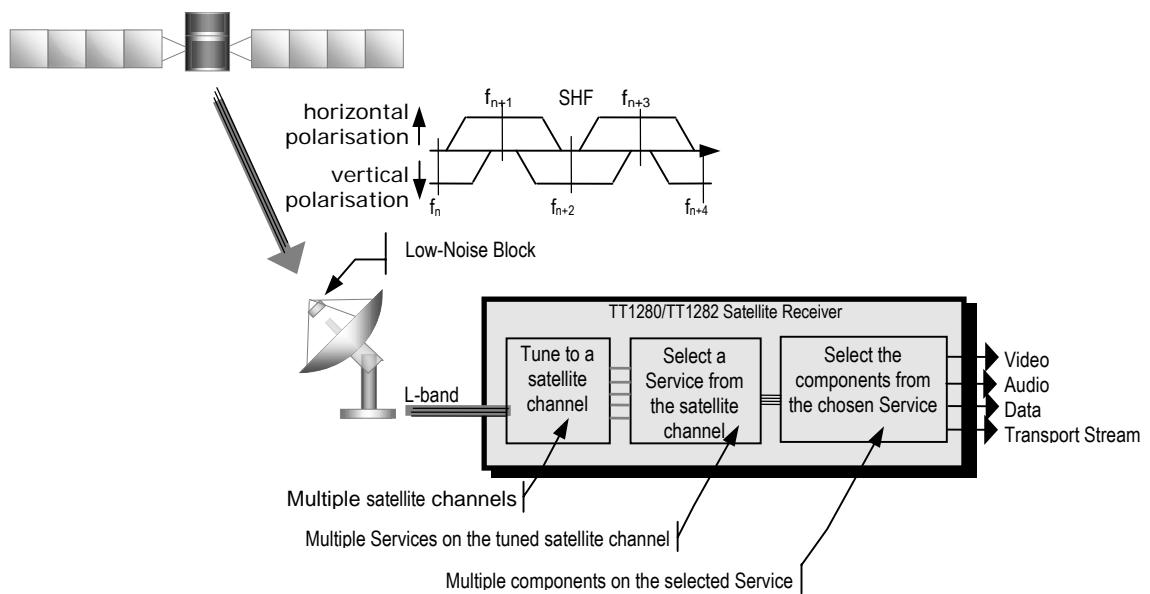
horizontal polarisation

vertical polarisation

$f_{n+1}$ SHF $f_{n+3}$

$f_n$ $f_{n+2}$ $f_{n+4}$

Low-Noise Block

TT1280/TT1282 Satellite Receiver

Tune to a satellite channel

Select a Service from the satellite channel

Select the components from the chosen Service

L-band

Video
Audio
Data
Transport Stream

Multiple satellite channels

Multiple Services on the tuned satellite channel

Multiple components on the selected Service